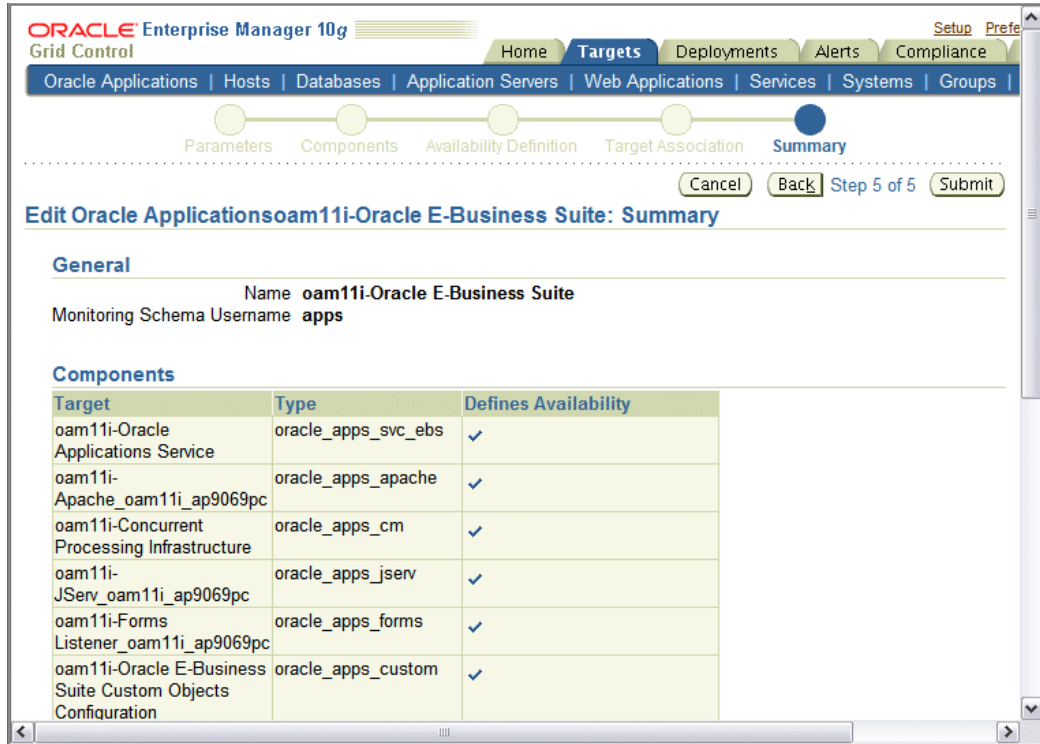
ORACLE Enterprise Manager 10g
Grid Control

Setup Prefe

Home | Targets | Deployments | Alerts | Compliance

Oracle Applications | Hosts | Databases | Application Servers | Web Applications | Services | Systems | Groups |

Parameters Components Availability Definition Target Association Summary

Cancel Back Step 5 of 5 Submit

Edit Oracle Applicationsoam11i-Oracle E-Business Suite: Summary

General

Name oam11i-Oracle E-Business Suite
Monitoring Schema Username apps

Components

| Target | Type | Defines Availability |
|---|---|---|
| oam11i-Oracle Applications Service | oracle_apps_svc_ebs | ✓ |
| oam11i-Apache_oam11i_ap9069pc | oracle_apps_apache | ✓ |
| oam11i-Concurrent Processing Infrastructure | oracle_apps_cm | ✓ |
| oam11i-JServ_oam11i_ap9069pc | oracle_apps_jserv | ✓ |
| oam11i-Forms Listener_oam11i_ap9069pc | oracle_apps_forms | ✓ |
| oam11i-Oracle E-Business Suite Custom Objects Configuration | oracle_apps_custom | ✓ |